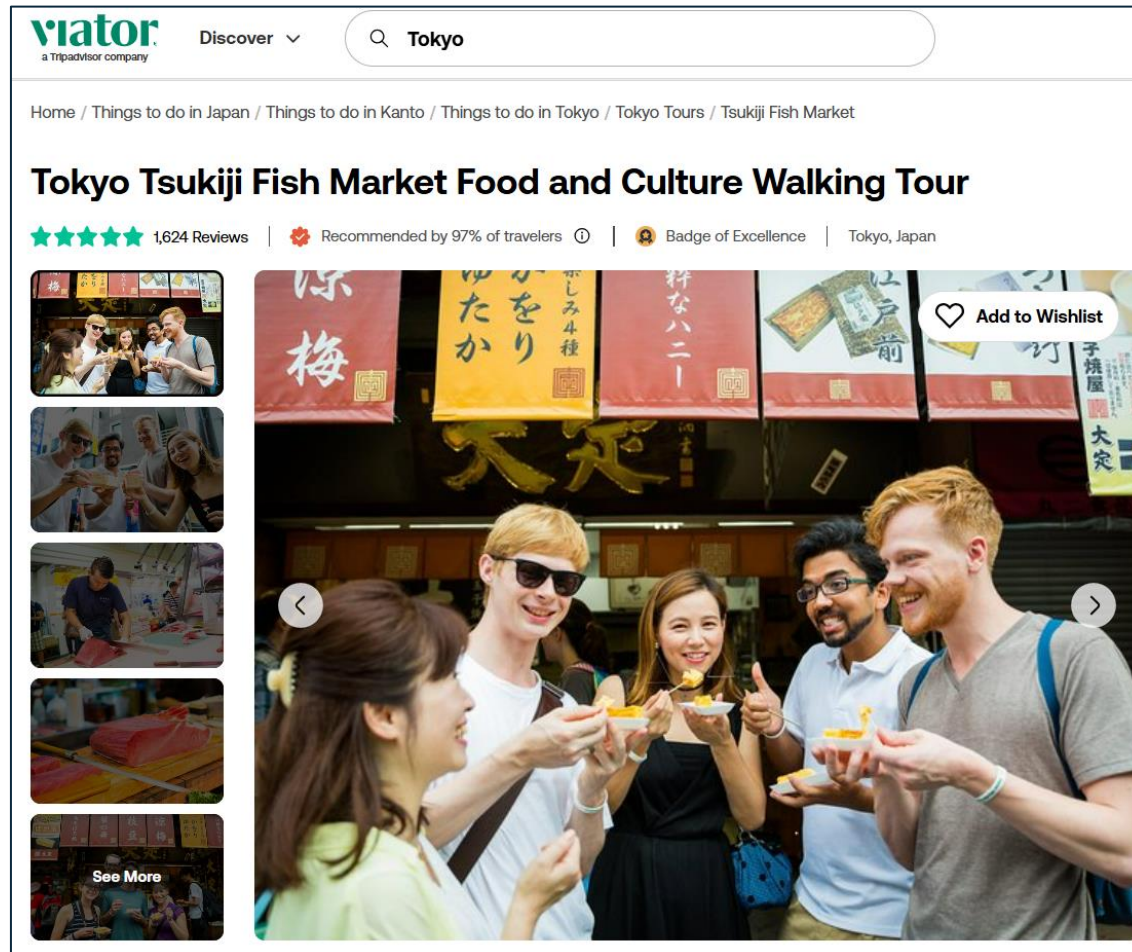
viator
a Tripadvisor company

Discover

Tokyo

Home / Things to do in Japan / Things to do in Kanto / Things to do in Tokyo / Tokyo Tours / Tsukiji Fish Market

Tokyo Tsukiji Fish Market Food and Culture Walking Tour

1,624 Reviews | Recommended by 97% of travelers | Badge of Excellence | Tokyo, Japan

Add to Wishlist

涼梅

かをり ゆたか

赤しみ4種

粋なハニー

江戸前

子焼屋

大定

See More